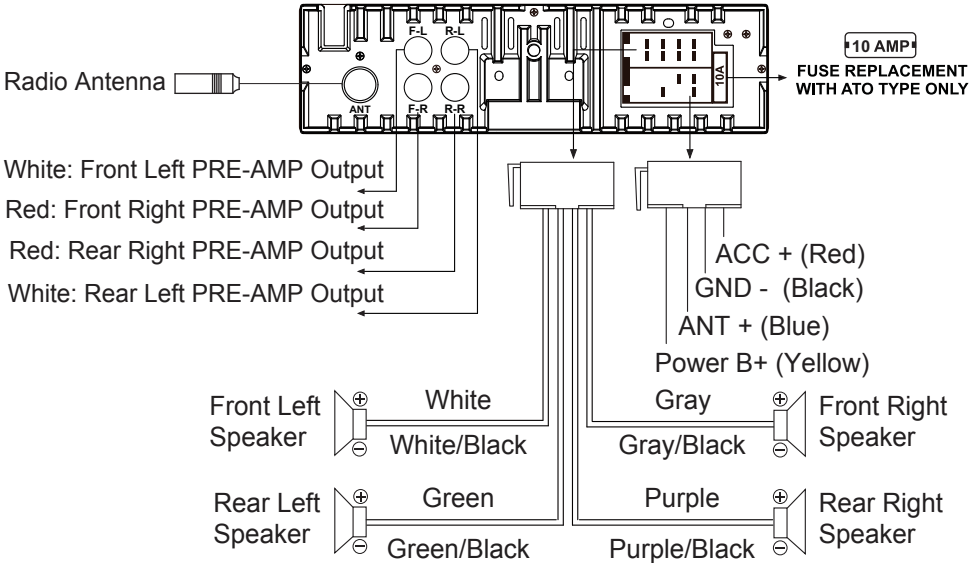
F-L
R-L
Radio Antenna
ANT
F-R
R-R
10A
10 AMP
FUSE REPLACEMENT WITH ATO TYPE ONLY

White: Front Left PRE-AMP Output
Red: Front Right PRE-AMP Output
Red: Rear Right PRE-AMP Output
White: Rear Left PRE-AMP Output

ACC + (Red)
GND - (Black)
ANT + (Blue)
Power B+ (Yellow)

Front Left Speaker
White
White/Black
Gray
Gray/Black
Front Right Speaker

Rear Left Speaker
Green
Green/Black
Purple
Purple/Black
Rear Right Speaker